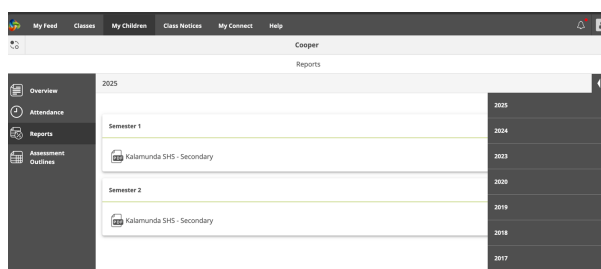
My Feed Classes My Children Class Notices My Connect Help

Cooper

Reports

Overview

Attendance

Reports

Assessment Outlines

2025

Semester 1

PDF Kalamunda SHS - Secondary

Semester 2

PDF Kalamunda SHS - Secondary

2025

2024

2023

2020

2019

2018

2017